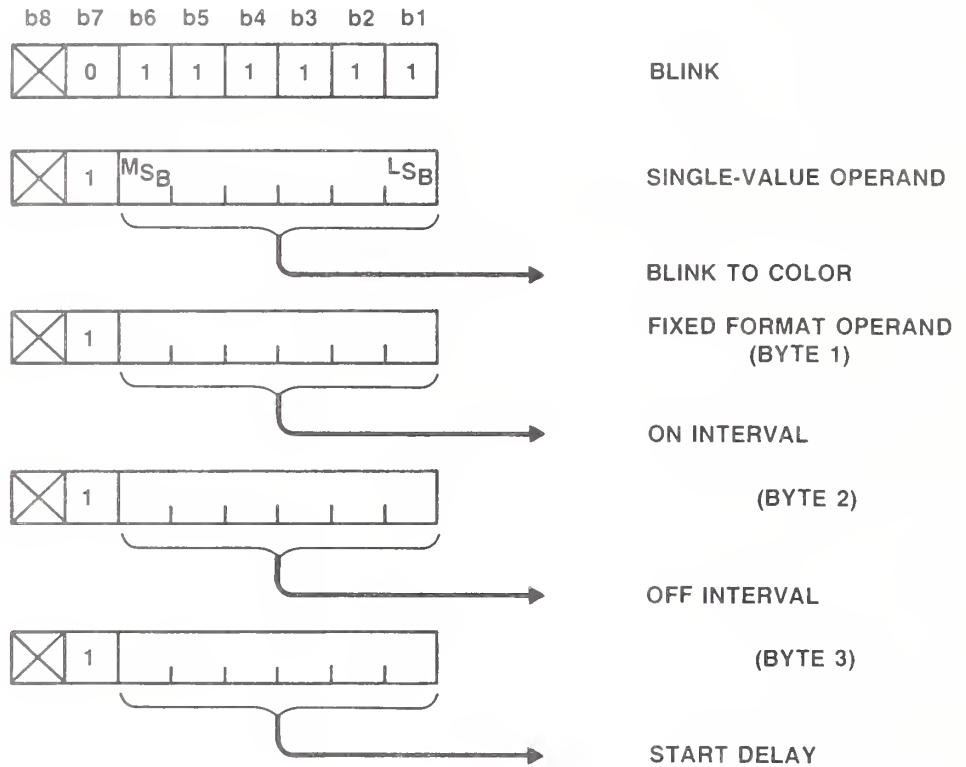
b8 b7 b6 b5 b4 b3 b2 b1

| | 0 | 1 | 1 | 1 | 1 | 1 | 1 |
|---|---|---|---|---|---|---|---|

BLINK

| | 1 | MSB | | | | | LSB |
|---|---|---|---|---|---|---|---|

SINGLE-VALUE OPERAND

BLINK TO COLOR

| | 1 | | | | | | |
|---|---|---|---|---|---|---|---|

FIXED FORMAT OPERAND (BYTE 1)

ON INTERVAL

| | 1 | | | | | | |
|---|---|---|---|---|---|---|---|

(BYTE 2)

OFF INTERVAL

| | 1 | | | | | | |
|---|---|---|---|---|---|---|---|

(BYTE 3)

START DELAY